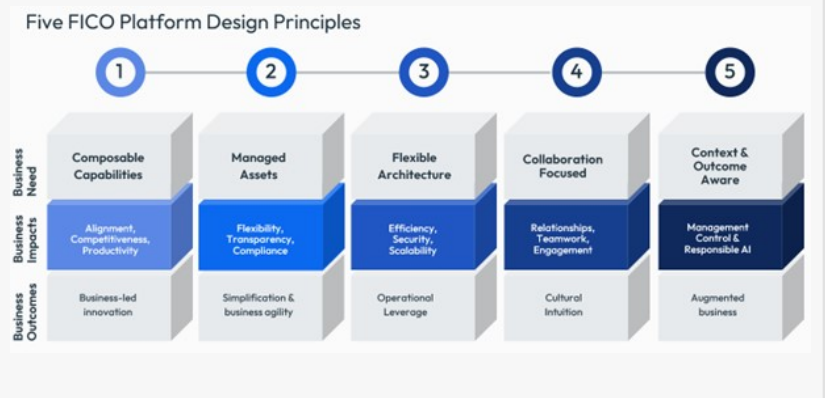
Five FICO Platform Design Principles

1 2 3 4 5

Business Need

Business Impacts

Business Outcomes

| | 1 | 2 | 3 | 4 | 5 |
|---|---|---|---|---|---|
| Business Need | Composable Capabilities | Managed Assets | Flexible Architecture | Collaboration Focused | Context & Outcome Aware |
| Business Impacts | Alignment, Competitiveness, Productivity | Flexibility, Transparency, Compliance | Efficiency, Security, Scalability | Relationships, Teamwork, Engagement | Management Control & Responsible AI |
| Business Outcomes | Business-led innovation | Simplification & business agility | Operational Leverage | Cultural Intuition | Augmented business |